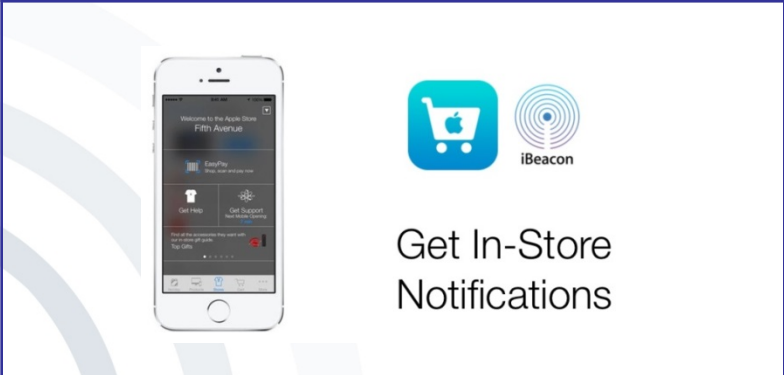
Welcome to the Apple Store
Fifth Avenue

EasyPay
Shop, scan and pay now

Get Help

Get Support
Next Mobile Opening

Find all the accessories they want with our in-store gift guide.
Top Gifts

iBeacon

Get In-Store Notifications